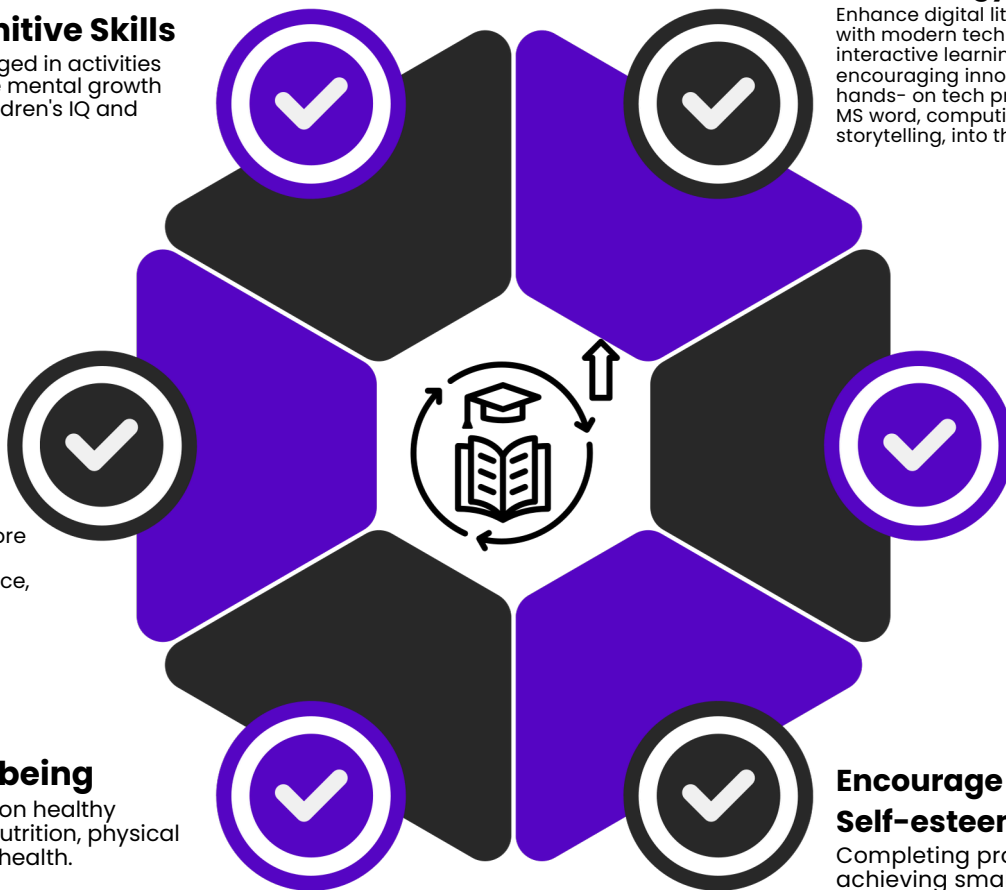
nitive Skills

ged in activities
mental growth
dren's IQ and

Enhance digital lit
with modern tech
interactive learnin
encouraging inno
hands- on tech pr
MS word, computi
storytelling, into th

ore

ce,

being

on healthy
utrition, physical
health.

Encourage
Self-esteer

Completing pro
achieving sma